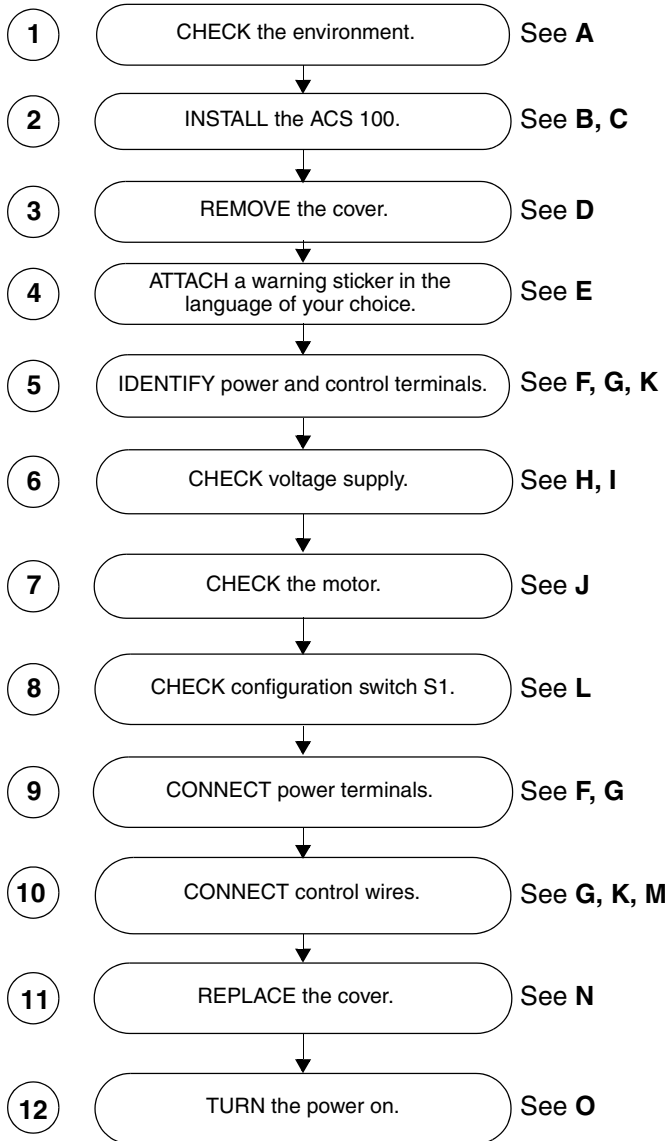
1 CHECK the environment. See **A**

2 INSTALL the ACS 100. See **B, C**

3 REMOVE the cover. See **D**

4 ATTACH a warning sticker in the language of your choice. See **E**

5 IDENTIFY power and control terminals. See **F, G, K**

6 CHECK voltage supply. See **H, I**

7 CHECK the motor. See **J**

8 CHECK configuration switch S1. See **L**

9 CONNECT power terminals. See **F, G**

10 CONNECT control wires. See **G, K, M**

11 REPLACE the cover. See **N**

12 TURN the power on. See **O**